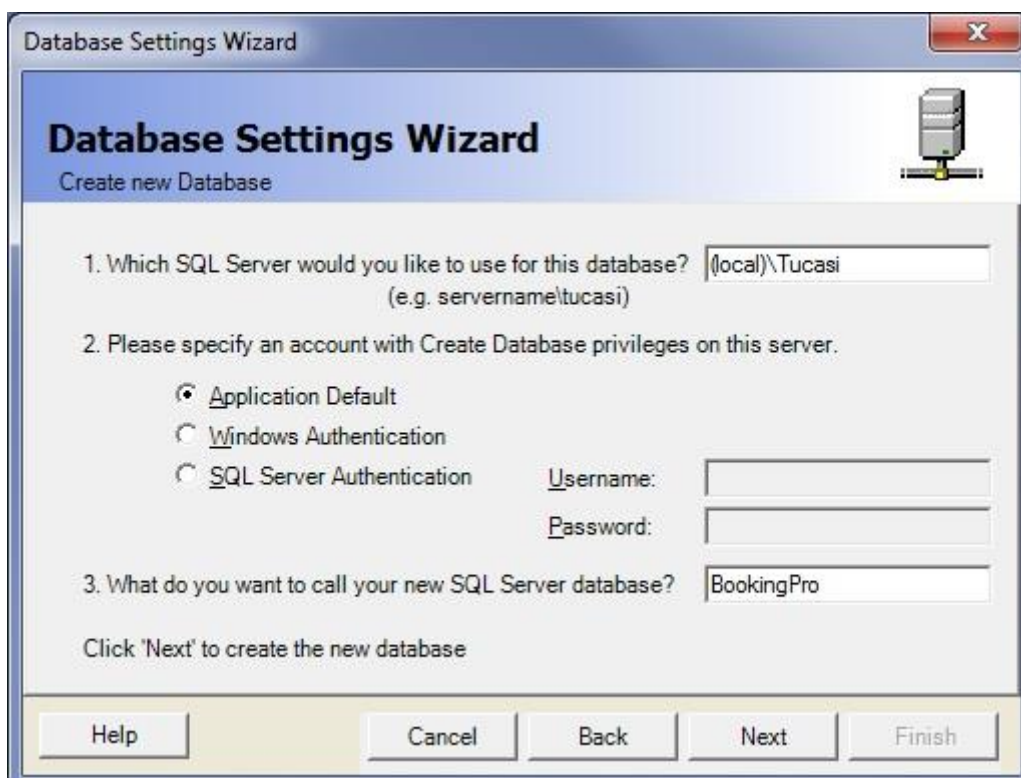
Database Settings Wizard

Database Settings Wizard
Create new Database

1. Which SQL Server would you like to use for this database? (local)\Tucasi
(e.g. servername\tucasi)

2. Please specify an account with Create Database privileges on this server.

Application Default
Windows Authentication
SQL Server Authentication

Username:
Password:

3. What do you want to call your new SQL Server database? BookingPro

Click 'Next' to create the new database

Help
Cancel
Back
Next
Finish